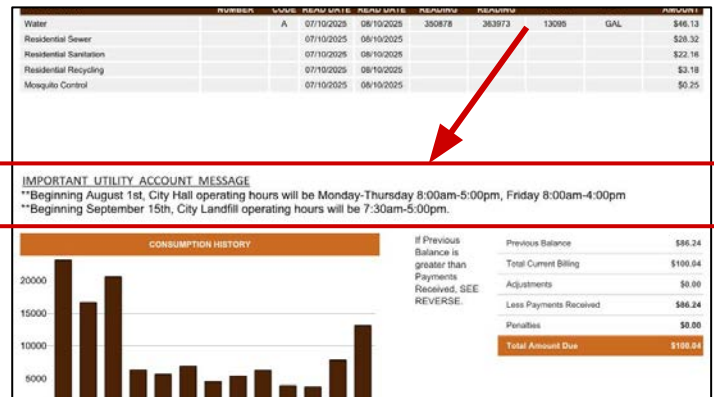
| | NUMBER | CODE | READ DATE | READ DATE | READING | READING | | | AMOUNT |
|---|---|---|---|---|---|---|---|---|---|
| Water | | A | 07/10/2025 | 08/10/2025 | 350878 | 363973 | 13095 | GAL | $46.13 |
| Residential Sewer | | | 07/10/2025 | 08/10/2025 | | | | | $28.32 |
| Residential Sanitation | | | 07/10/2025 | 08/10/2025 | | | | | $22.16 |
| Residential Recycling | | | 07/10/2025 | 08/10/2025 | | | | | $3.18 |
| Mosquito Control | | | 07/10/2025 | 08/10/2025 | | | | | $0.25 |

IMPORTANT UTILITY ACCOUNT MESSAGE
**Beginning August 1st, City Hall operating hours will be Monday-Thursday 8:00am-5:00pm, Friday 8:00am-4:00pm
**Beginning September 15th, City Landfill operating hours will be 7:30am-5:00pm.

CONSUMPTION HISTORY

20000
15000
10000
5000

If Previous Balance is greater than Payments Received, SEE REVERSE.

| | |
|---|---|
| Previous Balance | $86.24 |
| Total Current Billing | $100.04 |
| Adjustments | $0.00 |
| Less Payments Received | $86.24 |
| Penalties | $0.00 |
| Total Amount Due | $100.04 |